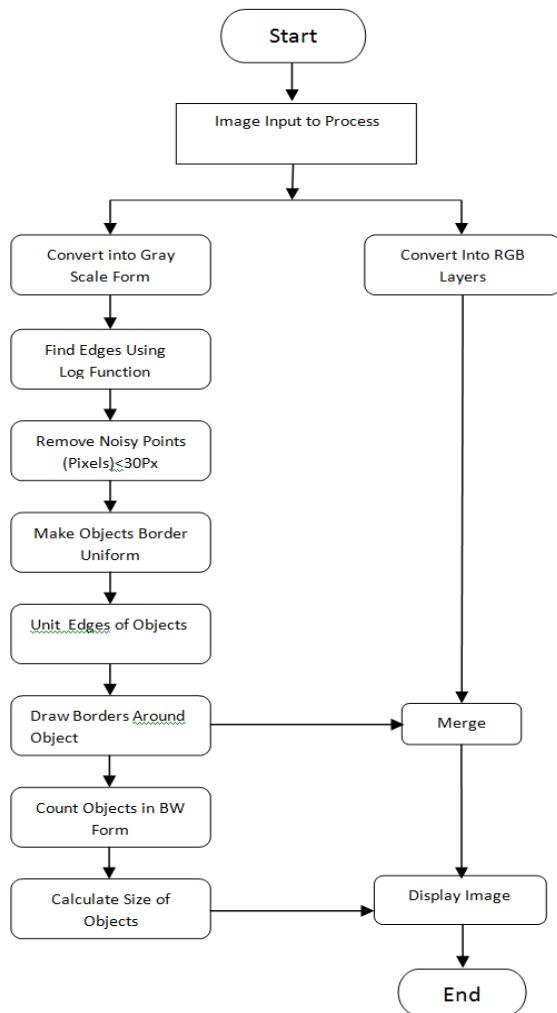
Start

Image Input to Process

Convert into Gray Scale Form

Convert Into RGB Layers

Find Edges Using Log Function

Remove Noisy Points (Pixels)<30Px

Make Objects Border Uniform

Unit Edges of Objects

Draw Borders Around Object

Merge

Count Objects in BW Form

Calculate Size of Objects

Display Image

End